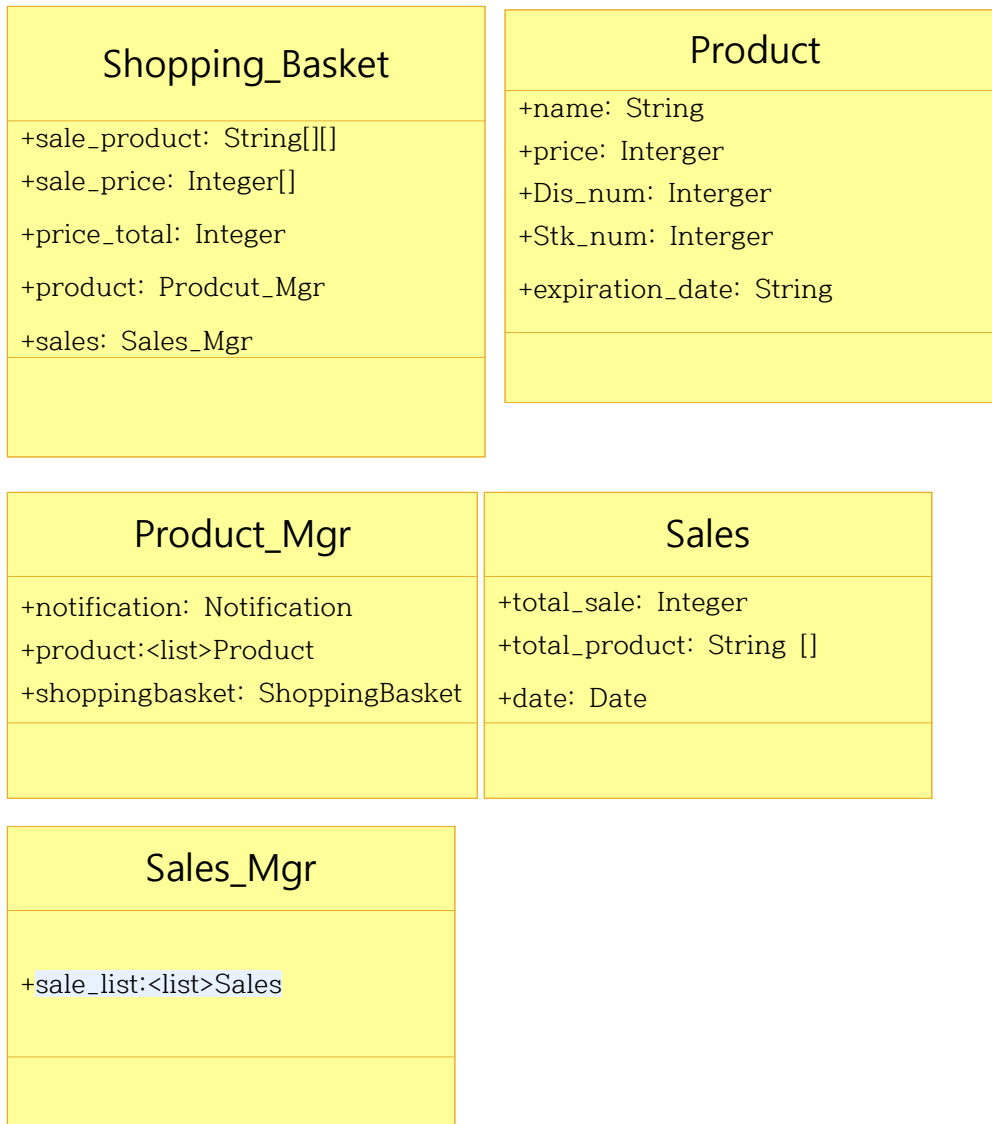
Shopping_Basket

+sale_product: String[][]
+sale_price: Integer[]
+price_total: Integer
+product: Prodcut_Mgr
+sales: Sales_Mgr

Product

+name: String
+price: Interger
+Dis_num: Interger
+Stk_num: Interger
+expiration_date: String

Product_Mgr

+notification: Notification
+product:<list>Product
+shoppingbasket: ShoppingBasket

Sales

+total_sale: Integer
+total_product: String []
+date: Date

Sales_Mgr

+sale_list:<list>Sales